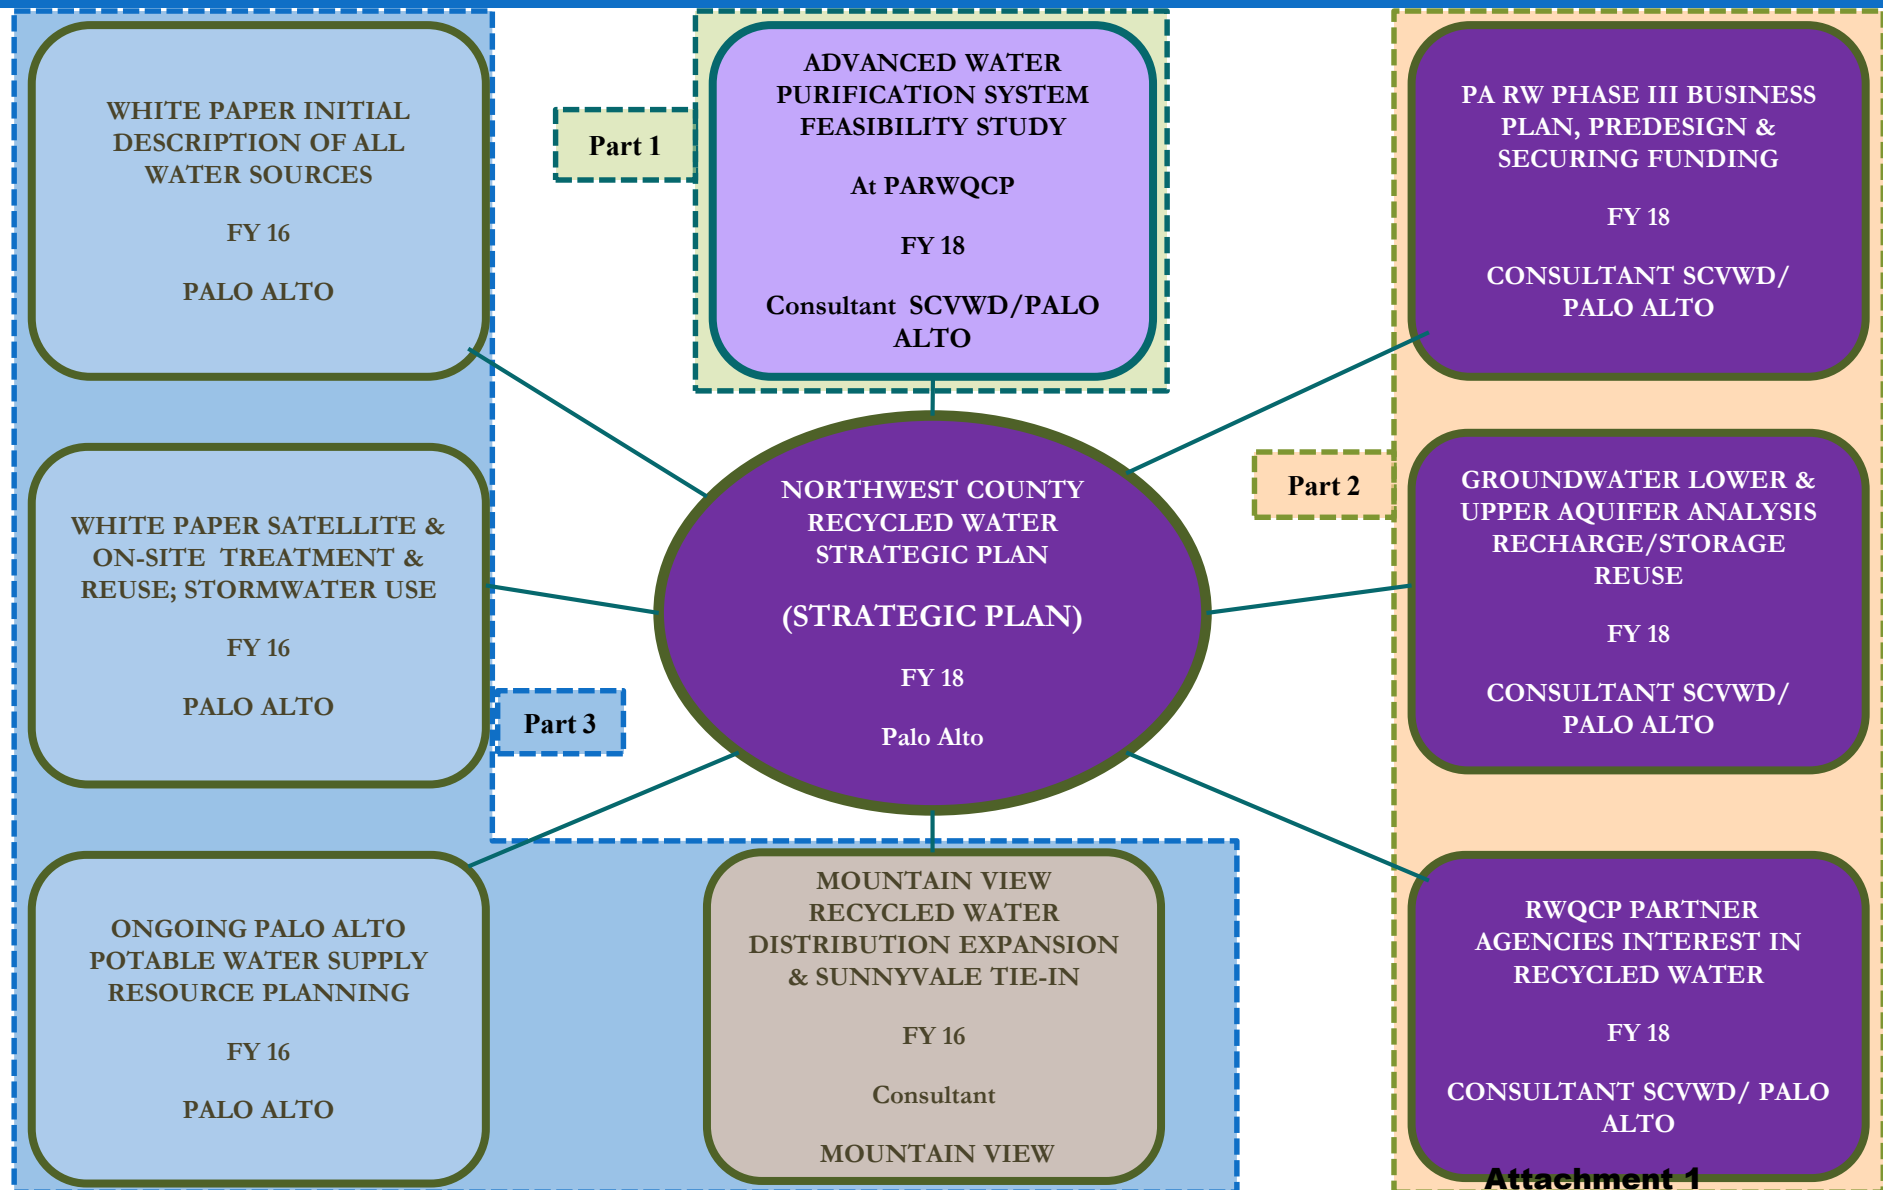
WHITE PAPER INITIAL DESCRIPTION OF ALL WATER SOURCES

FY 16

PALO ALTO

Part 1

ADVANCED WATER PURIFICATION SYSTEM FEASIBILITY STUDY

At PARWQCP

FY 18

Consultant SCVWD/PALO ALTO

PA RW PHASE III BUSINESS PLAN, PREDESIGN & SECURING FUNDING

FY 18

CONSULTANT SCVWD/ PALO ALTO

WHITE PAPER SATELLITE & ON-SITE TREATMENT & REUSE; STORMWATER USE

FY 16

PALO ALTO

NORTHWEST COUNTY RECYCLED WATER STRATEGIC PLAN

(STRATEGIC PLAN)

FY 18

Palo Alto

Part 2

GROUNDWATER LOWER & UPPER AQUIFER ANALYSIS RECHARGE/STORAGE REUSE

FY 18

CONSULTANT SCVWD/ PALO ALTO

Part 3

ONGOING PALO ALTO POTABLE WATER SUPPLY RESOURCE PLANNING

FY 16

PALO ALTO

MOUNTAIN VIEW RECYCLED WATER DISTRIBUTION EXPANSION & SUNNYVALE TIE-IN

FY 16

Consultant

MOUNTAIN VIEW

RWQCP PARTNER AGENCIES INTEREST IN RECYCLED WATER

FY 18

CONSULTANT SCVWD/ PALO ALTO

Attachment 1